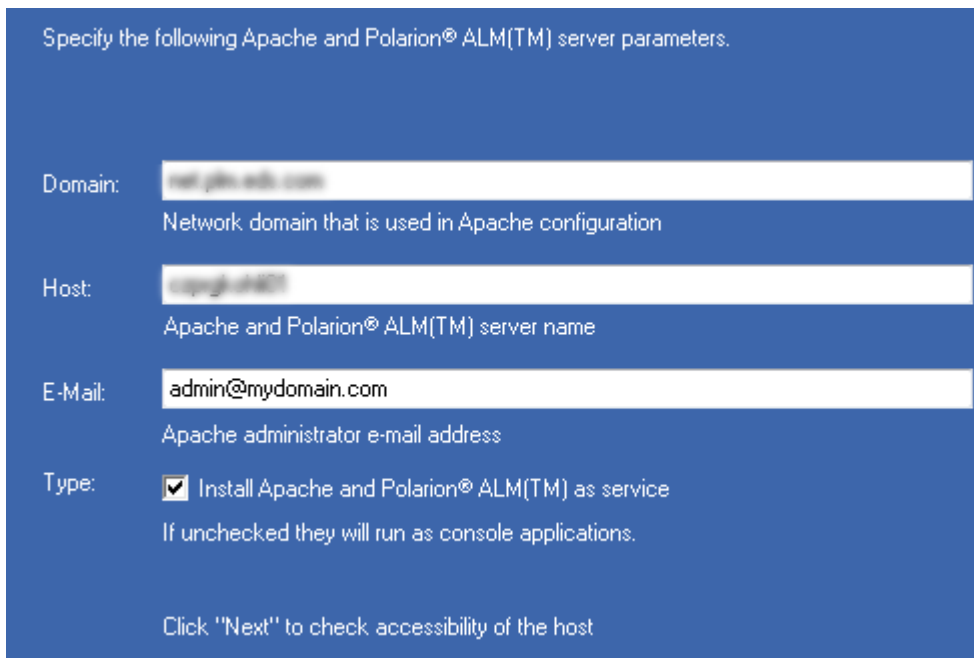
Specify the following Apache and Polarion® ALM(TM) server parameters.

Domain: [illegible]

Network domain that is used in Apache configuration

Host: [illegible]

Apache and Polarion® ALM(TM) server name

E-Mail: admin@mydomain.com

Apache administrator e-mail address

Type: Install Apache and Polarion® ALM(TM) as service

If unchecked they will run as console applications.

Click "Next" to check accessibility of the host